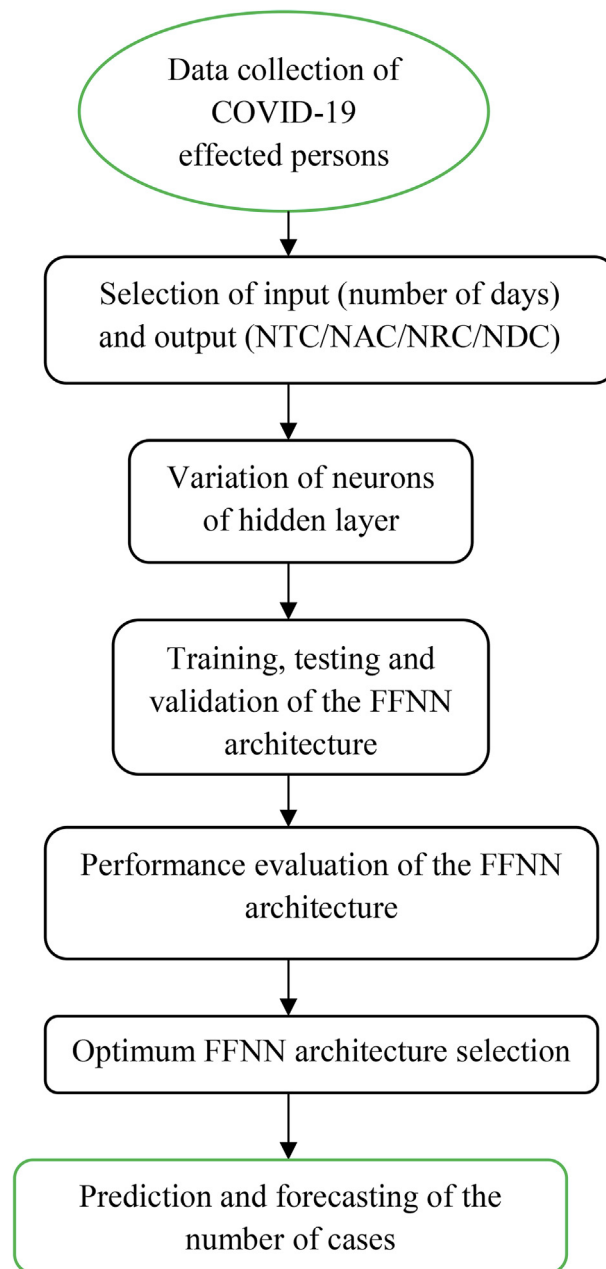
Data collection of COVID-19 effected persons

Selection of input (number of days) and output (NTC/NAC/NRC/NDC)

Variation of neurons of hidden layer

Training, testing and validation of the FFNN architecture

Performance evaluation of the FFNN architecture

Optimum FFNN architecture selection

Prediction and forecasting of the number of cases